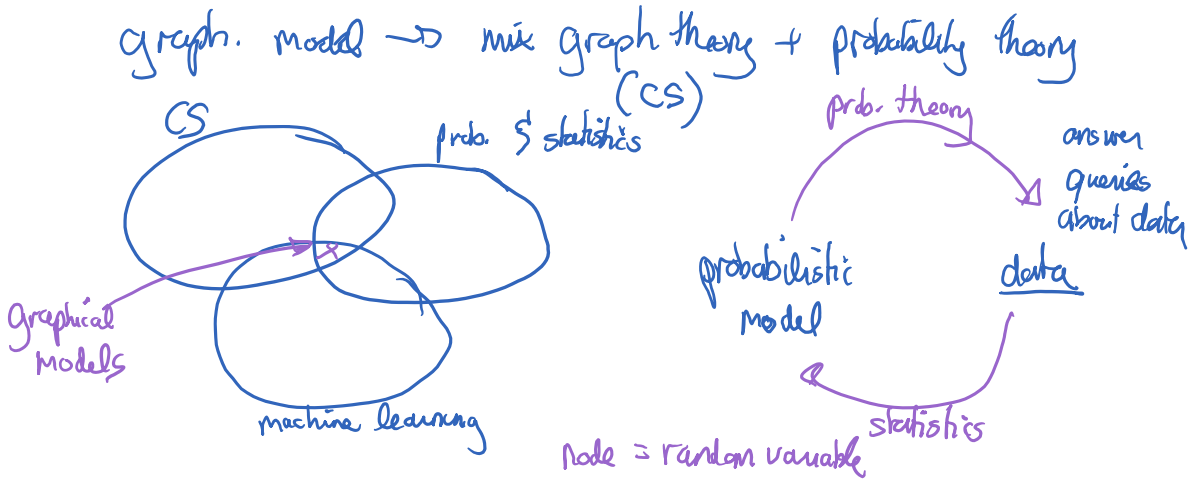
graph. model → mix graph theory + probability theory
(CS)

CS

prob. & statistics

graphical models

machine learning

prob. theory

answer queries about data

probabilistic model

data

statistics

node = random variable